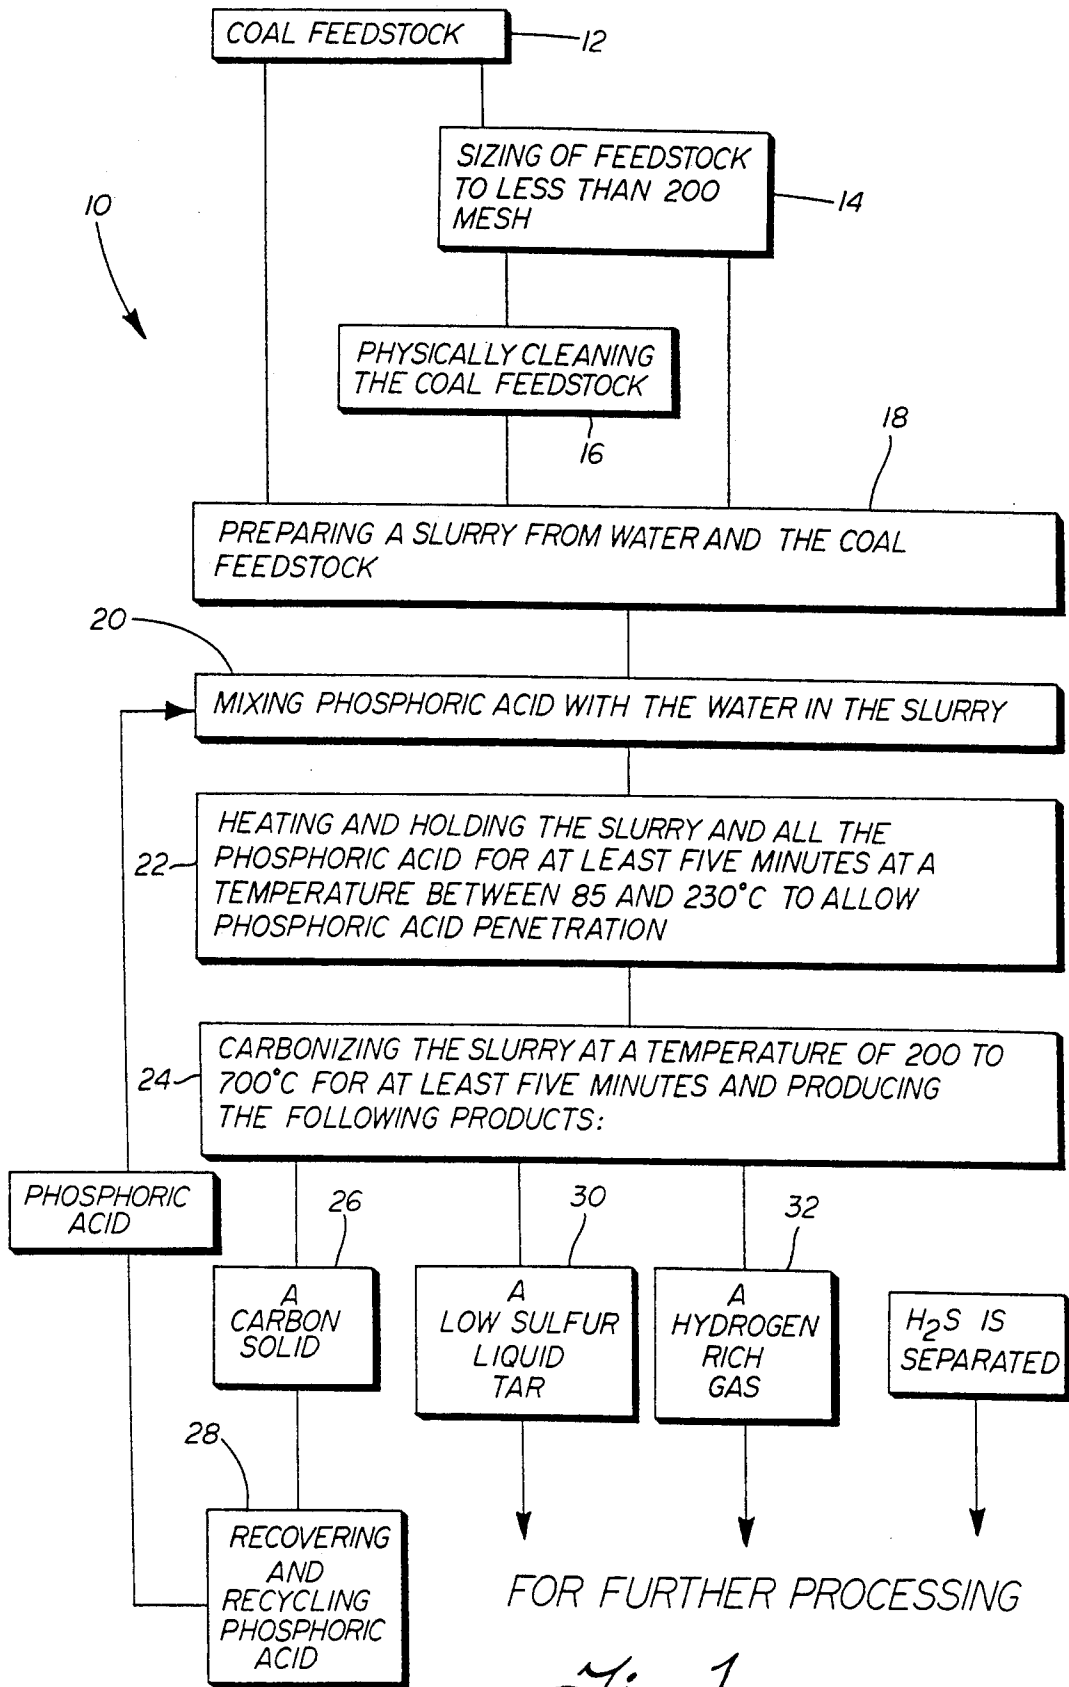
COAL FEEDSTOCK
12

10

SIZING OF FEEDSTOCK TO LESS THAN 200 MESH
14

PHYSICALLY CLEANING THE COAL FEEDSTOCK
16

18

PREPARING A SLURRY FROM WATER AND THE COAL FEEDSTOCK

20

MIXING PHOSPHORIC ACID WITH THE WATER IN THE SLURRY

22

HEATING AND HOLDING THE SLURRY AND ALL THE PHOSPHORIC ACID FOR AT LEAST FIVE MINUTES AT A TEMPERATURE BETWEEN 85 AND 230°C TO ALLOW PHOSPHORIC ACID PENETRATION

24

CARBONIZING THE SLURRY AT A TEMPERATURE OF 200 TO 700°C FOR AT LEAST FIVE MINUTES AND PRODUCING THE FOLLOWING PRODUCTS:

PHOSPHORIC ACID

26
A CARBON SOLID

30
A LOW SULFUR LIQUID TAR

32
A HYDROGEN RICH GAS

$H_2S$ IS SEPARATED

28
RECOVERING AND RECYCLING PHOSPHORIC ACID

FOR FURTHER PROCESSING

Fig. 1